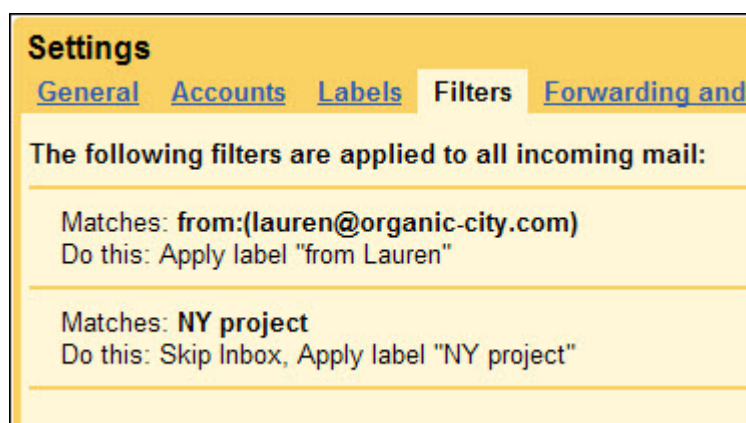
Settings

General Accounts Labels Filters Forwarding and

The following filters are applied to all incoming mail:

Matches: from:(lauren@organic-city.com)
Do this: Apply label "from Lauren"

Matches: NY project
Do this: Skip Inbox, Apply label "NY project"